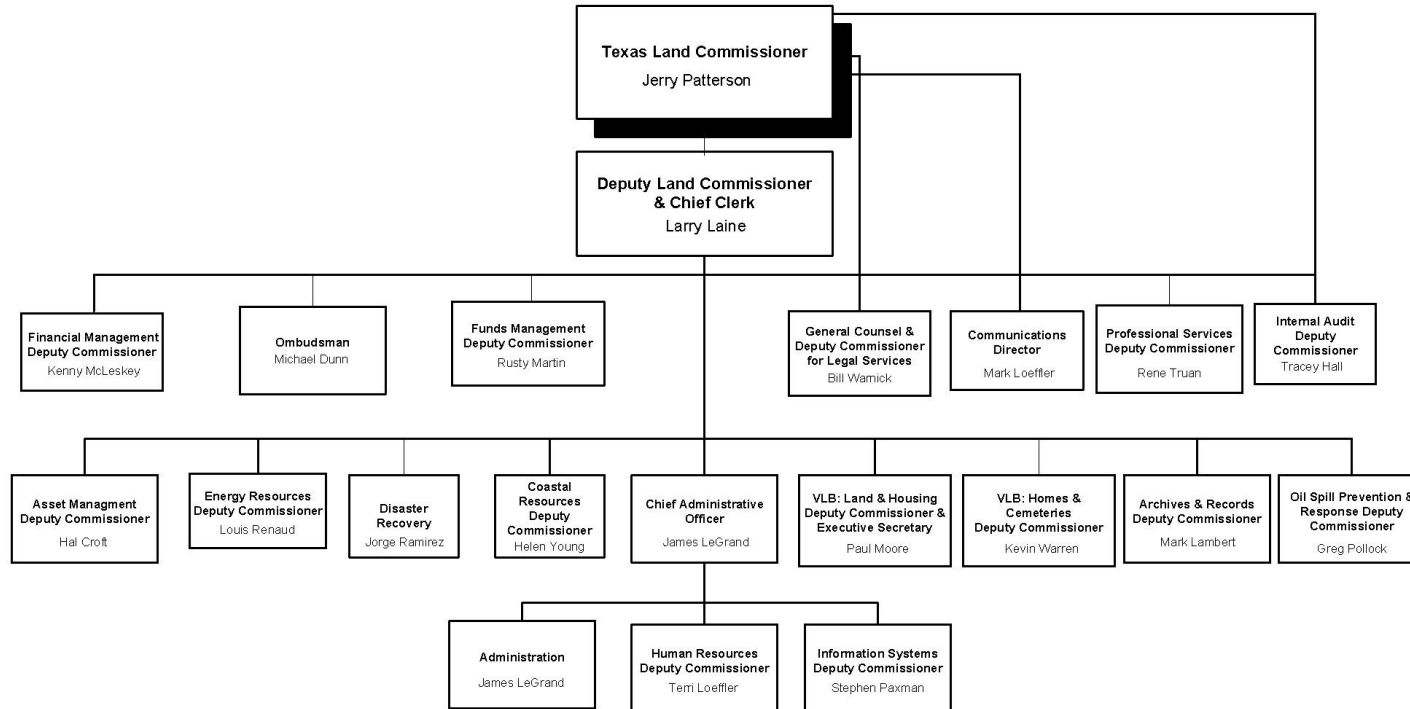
Texas Land Commissioner
Jerry Patterson

Deputy Land Commissioner & Chief Clerk
Larry Laine

Financial Management Deputy Commissioner
Kenny McLeskey

Ombudsman
Michael Dunn

Funds Management Deputy Commissioner
Rusty Martin

General Counsel & Deputy Commissioner for Legal Services
Bill Warnick

Communications Director
Mark Loeffler

Professional Services Deputy Commissioner
Rene Truan

Internal Audit Deputy Commissioner
Tracey Hall

Asset Managment Deputy Commissioner
Hal Croft

Energy Resources Deputy Commissioner
Louis Renaud

Disaster Recovery
Jorge Ramirez

Coastal Resources Deputy Commissioner
Helen Young

Chief Administrative Officer
James LeGrand

VLB: Land & Housing Deputy Commissioner & Executive Secretary
Paul Moore

VLB: Homes & Cemeteries Deputy Commissioner
Kevin Warren

Archives & Records Deputy Commissioner
Mark Lambert

Oil Spill Prevention & Response Deputy Commissioner
Greg Pollock

Administration
James LeGrand

Human Resources Deputy Commissioner
Terri Loeffler

Information Systems Deputy Commissioner
Stephen Paxman